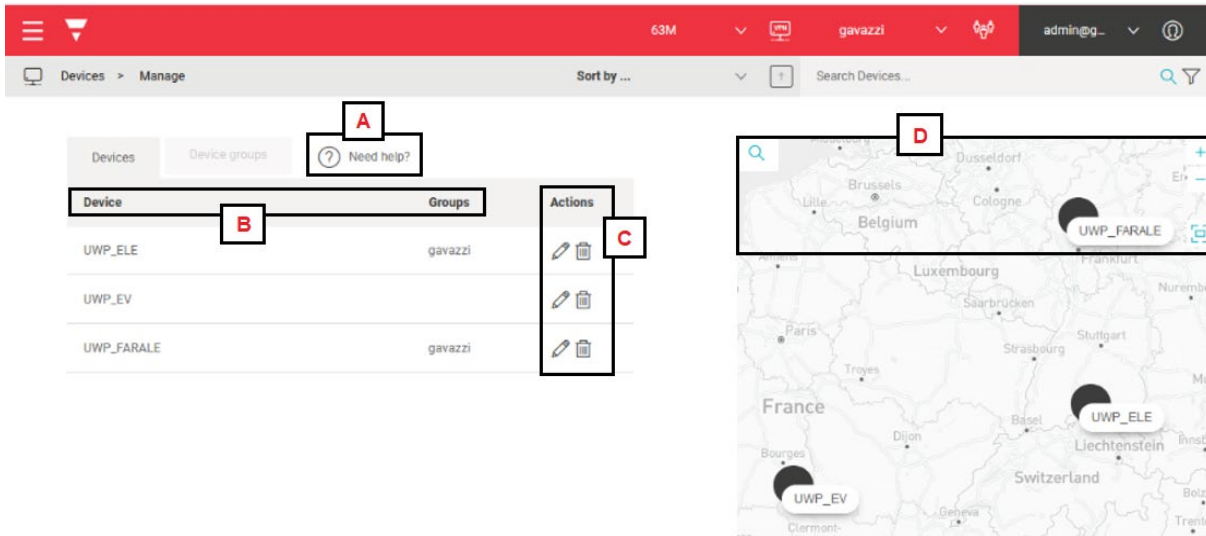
63M gavazzi admin@g...

Devices > Manage Sort by ... Search Devices...

A

Devices Device groups Need help?

D

| Device | Groups | Actions |
|---|---|---|
| UWP_ELE | gavazzi | |
| UWP_EV | | |
| UWP_FARALE | gavazzi | |

B

C

Dusseldorf
Brussels
Lille
Belgium
Cologne
UWP_FARALE
Frankfurt
Amiens
Luxembourg
Nuremb
Saarbrücken
Paris
Stuttgart
Strasbourg
Troyes
France
Basel
UWP_ELE
Dijon
Liechtenstein
Bourges
Switzerland
UWP_EV
Geneva
Clermont-
Bolz
Trent